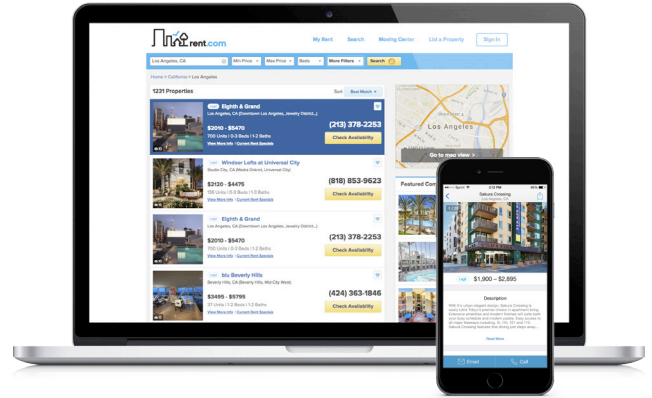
rent.com

My Rent Search Moving Center List a Property Sign In

Los Angeles, CA Min Price Max Price Beds More Filters Search

Home > California > Los Angeles

1231 Properties Sort Best Match

Eighth & Grand
Los Angeles, CA (Downtown Los Angeles, Jewelry District...)
$2010 - $5470
700 Units | 0-3 Beds | 1-2 Baths
View More Info | Current Rent Specials
(213) 378-2253
Check Availability

Windsor Lofts at Universal City
Studio City, CA (Media District, Universal City)
$2130 - $4475
156 Units | 0-3 Beds | 1-3 Baths
View More Info | Current Rent Specials
(818) 853-9623
Check Availability

Eighth & Grand
Los Angeles, CA (Downtown Los Angeles, Jewelry District...)
$2010 - $5470
700 Units | 0-3 Beds | 1-2 Baths
View More Info | Current Rent Specials
(213) 378-2253
Check Availability

blu Beverly Hills
Beverly Hills, CA (Beverly Hills, Mid-City West)
$3495 - $5795
37 Units | 1-2 Beds | 1-2 Baths
View More Info | Current Rent Specials
(424) 363-1846
Check Availability

Los Angeles

Go to map view

Featured Co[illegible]

2:12 PM
Sakura Crossing
Los Angeles, CA
$1,900 – $2,895
Description
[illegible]
Read More
Email Call